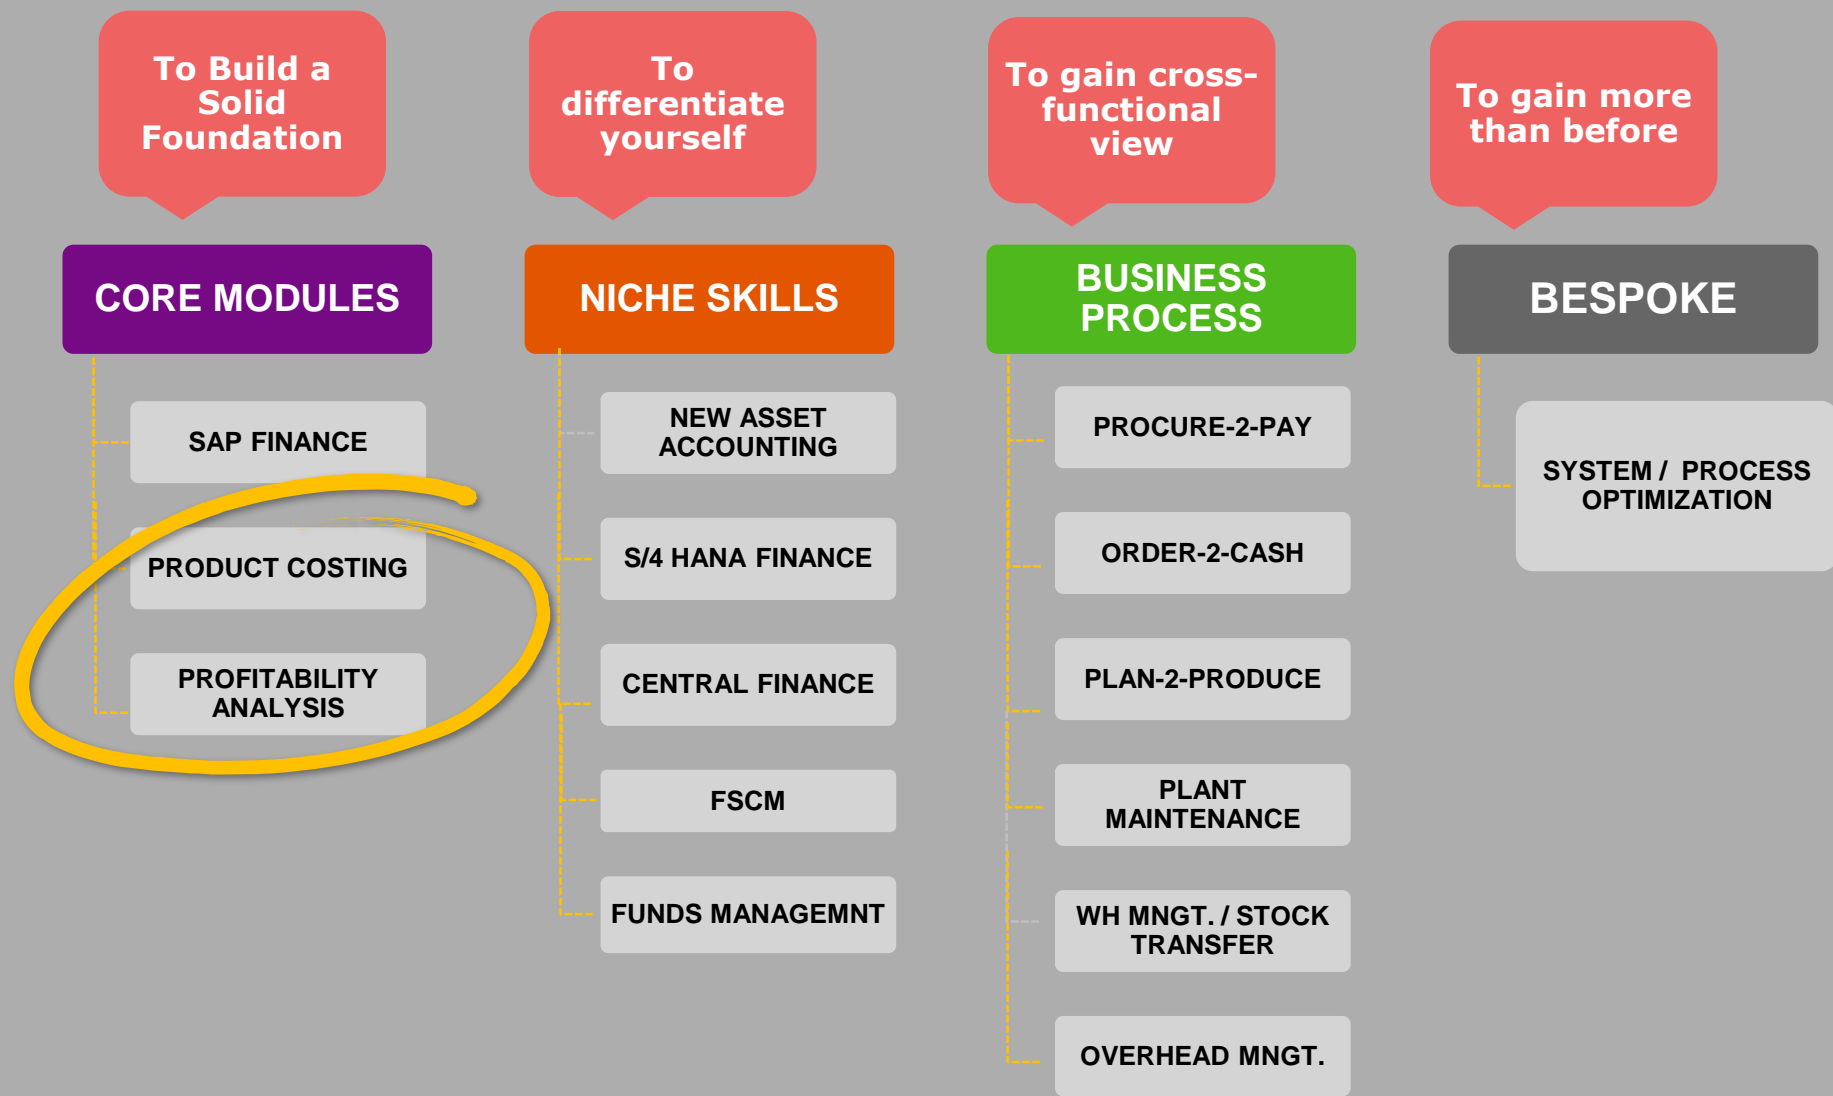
To Build a Solid Foundation

To differentiate yourself

To gain cross-functional view

To gain more than before

CORE MODULES

SAP FINANCE

PRODUCT COSTING

PROFITABILITY ANALYSIS

NICHE SKILLS

NEW ASSET ACCOUNTING

S/4 HANA FINANCE

CENTRAL FINANCE

FSCM

FUNDS MANAGEMNT

BUSINESS PROCESS

PROCURE-2-PAY

ORDER-2-CASH

PLAN-2-PRODUCE

PLANT MAINTENANCE

WH MNGT. / STOCK TRANSFER

OVERHEAD MNGT.

BESPOKE

SYSTEM / PROCESS OPTIMIZATION